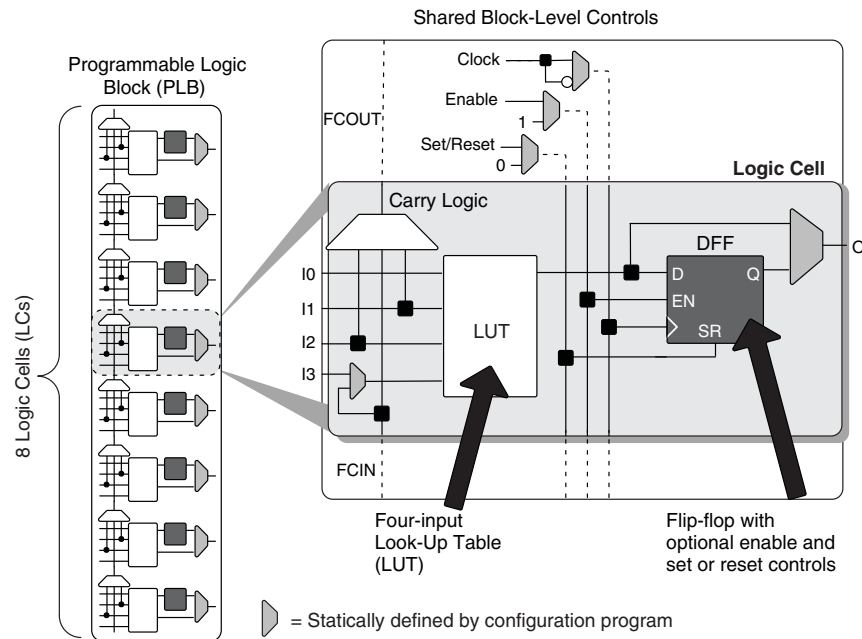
Shared Block-Level Controls

Programmable Logic Block (PLB)

Clock

Enable

1

FCOUT

Set/Reset

0

Logic Cell

Carry Logic

DFF

I0

D

Q

O

I1

EN

I2

LUT

SR

I3

8 Logic Cells (LCs)

FCIN

Four-input Look-Up Table (LUT)

Flip-flop with optional enable and set or reset controls

= Statically defined by configuration program